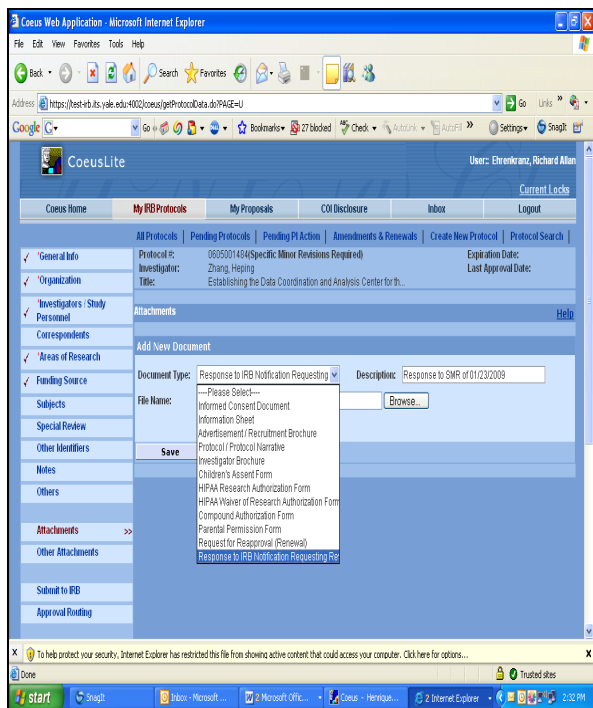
Coeus Web Application - Microsoft Internet Explorer

File Edit View Favorites Tools Help

Back Search Favorites

Address https://test-irb.its.yale.edu:4002/coeus/getProtocolData.do?PAGE=U Go Links

Google G- Go Bookmarks 27 blocked Check AutoLink AutoFill Settings SnagIt

CoeusLite

User:: Ehrenkranz, Richard Allan

Current Locks

Coeus Home | My IRB Protocols | My Proposals | COI Disclosure | Inbox | Logout

All Protocols | Pending Protocols | Pending PI Action | Amendments & Renewals | Create New Protocol | Protocol Search |

Protocol #: 0605001484(Specific Minor Revisions Required)
Investigator: Zhang, Heping
Title: Establishing the Data Coordination and Analysis Center for th...

Expiration Date:
Last Approval Date:

*General Info
*Organization
*Investigators / Study Personnel
Correspondents
*Areas of Research
Funding Source
Subjects
Special Review
Other Identifiers
Notes
Others
Attachments >>
Other Attachments
Submit to IRB
Approval Routing

Attachments Help

Add New Document

Document Type: Response to IRB Notification Requesting Description: Response to SMR of 01/23/2009

File Name: Browse...

Save

---Please Select---
Informed Consent Document
Information Sheet
Advertisement / Recruitment Brochure
Protocol / Protocol Narrative
Investigator Brochure
Children's Assent Form
HIPAA Research Authorization Form
HIPAA Waiver of Research Authorization Form
Compound Authorization Form
Parental Permission Form
Request for Reapproval (Renewal)
Response to IRB Notification Requesting Re

To help protect your security, Internet Explorer has restricted this file from showing active content that could access your computer. Click here for options...

Done Trusted sites

start SnagIt Inbox - Microsoft ... 2 Microsoft Offic... Coeus - Henrique... 2 Internet Explorer 2:32 PM